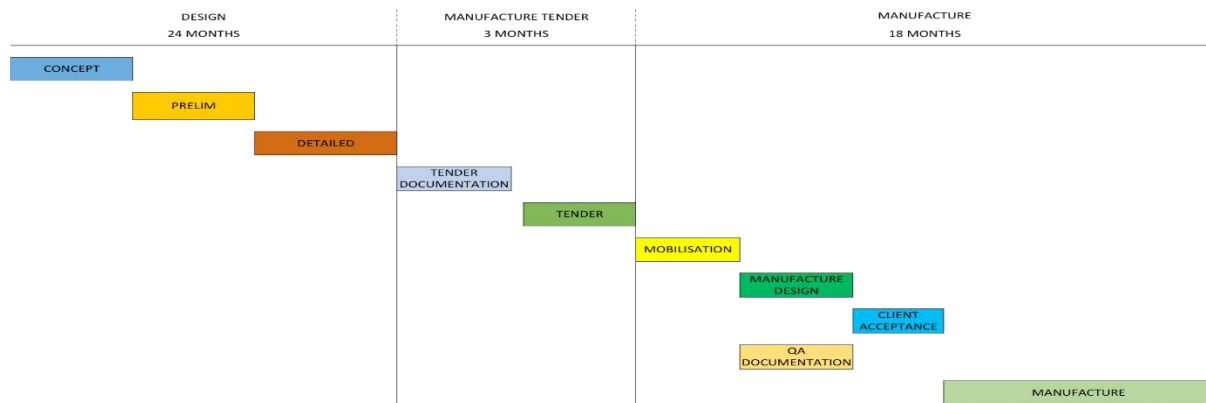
DESIGN
24 MONTHS

MANUFACTURE TENDER
3 MONTHS

MANUFACTURE
18 MONTHS

CONCEPT

PRELIM

DETAILED

TENDER DOCUMENTATION

TENDER

MOBILISATION

MANUFACTURE DESIGN

CLIENT ACCEPTANCE

QA DOCUMENTATION

MANUFACTURE